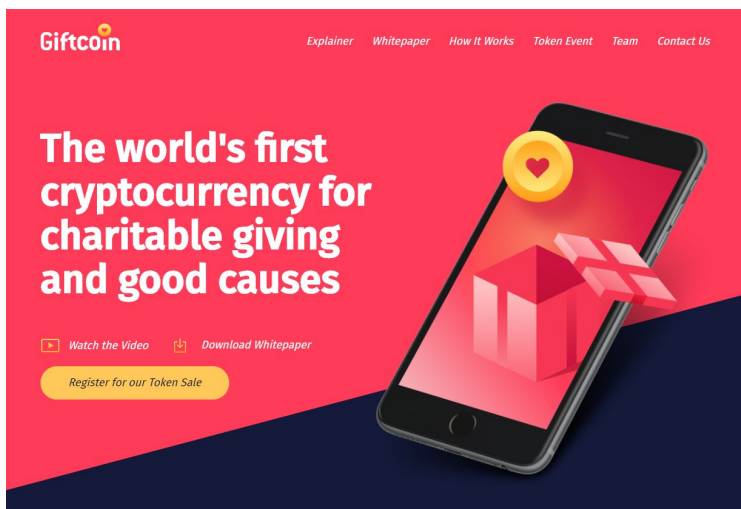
Giftcoin

Explainer Whitepaper How it Works Token Event Team Contact Us

The world's first cryptocurrency for charitable giving and good causes

Watch the Video Download Whitepaper

Register for our Token Sale